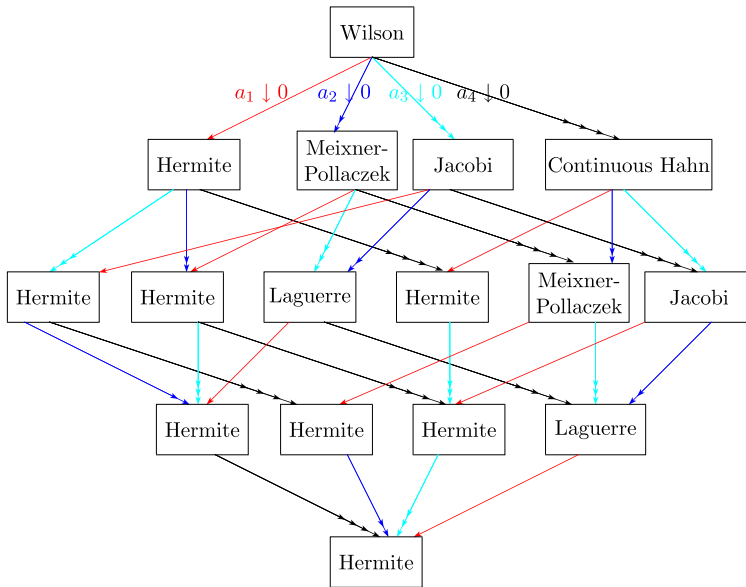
Wilson

$a_1 \downarrow 0$ $a_2 \downarrow 0$ $a_3 \downarrow 0$ $a_4 \downarrow 0$

Hermite
Meixner-Pollaczek
Jacobi
Continuous Hahn

Hermite
Hermite
Laguerre
Hermite
Meixner-Pollaczek
Jacobi

Hermite
Hermite
Hermite
Laguerre

Hermite